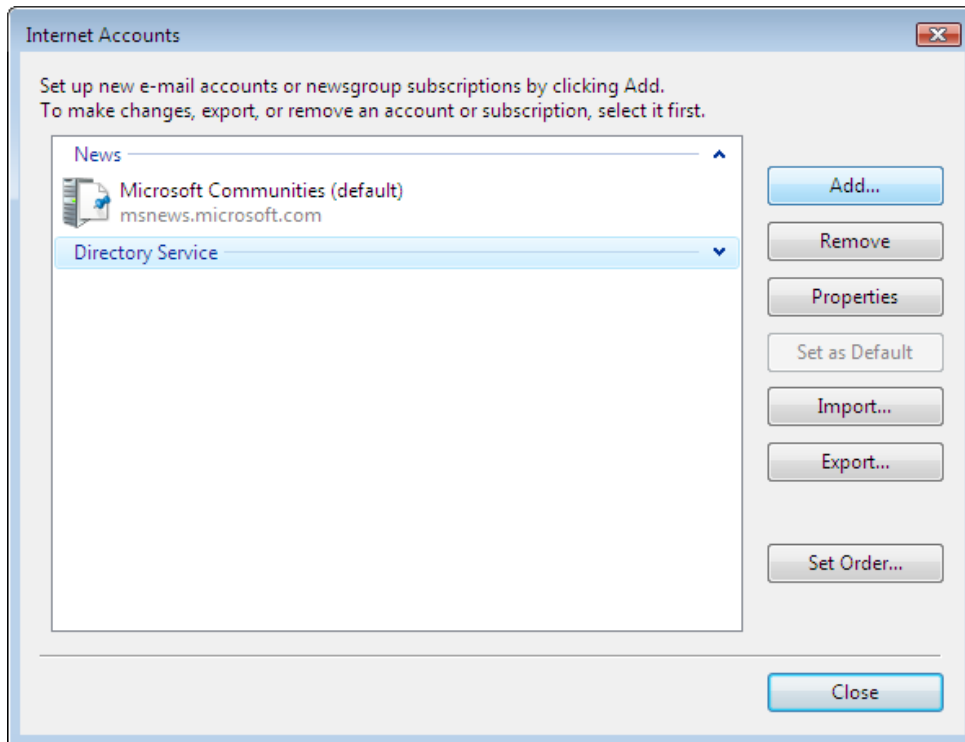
Internet Accounts

Set up new e-mail accounts or newsgroup subscriptions by clicking Add.
To make changes, export, or remove an account or subscription, select it first.

News

Microsoft Communities (default)
msnews.microsoft.com

Directory Service

Add...

Remove

Properties

Set as Default

Import...

Export...

Set Order...

Close